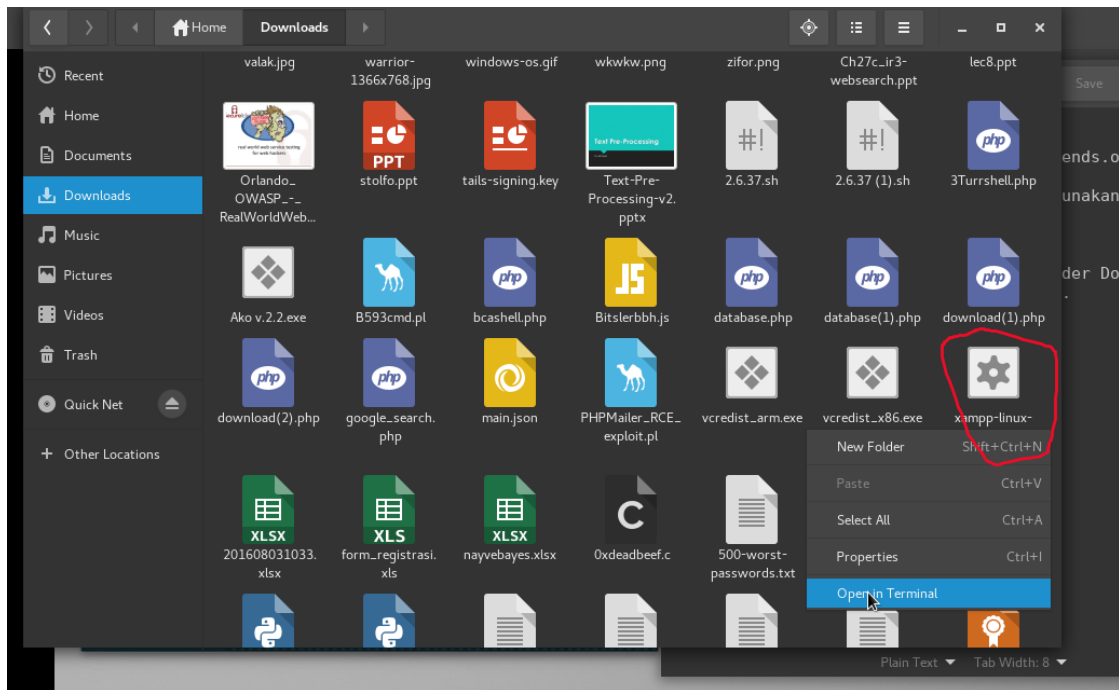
Home Downloads

Recent
Home
Documents
Downloads
Music
Pictures
Videos
Trash
Quick Net
+ Other Locations

valak.jpg
warrior-1366x768.jpg
windows-os.gif
wkwkw.png
zifor.png
Ch27c_ir3-websearch.ppt
lec8.ppt

real world web service testing for web hackers
Orlando_OWASP_-_RealWorldWeb...
PPT
stolfo.ppt
tails-signing.key
Text Pre-Processing
Text-Pre-Processing-v2.pptx
#!
2.6.37.sh
#!
2.6.37 (1).sh
php
3Turrshell.php

Ako v.2.2.exe
B593cmd.pl
php
bcashell.php
JS
Bitslerbbh.js
php
database.php
php
database(1).php
php
download(1).php

php
download(2).php
php
google_search.php
main.json
PHPMailer_RCE_exploit.pl
vcredist_arm.exe
vcredist_x86.exe
xampp-linux-

XLSX
201608031033.xlsx
XLS
form_registrasi.xls
XLSX
nayvebayes.xlsx
C
0xdeadbeef.c
500-worst-passwords.txt

New Folder Shift+Ctrl+N
Paste Ctrl+V
Select All Ctrl+A
Properties Ctrl+I
Open in Terminal

Save
ends.o
unakan
der Do
Plain Text ▾ Tab Width: 8 ▾